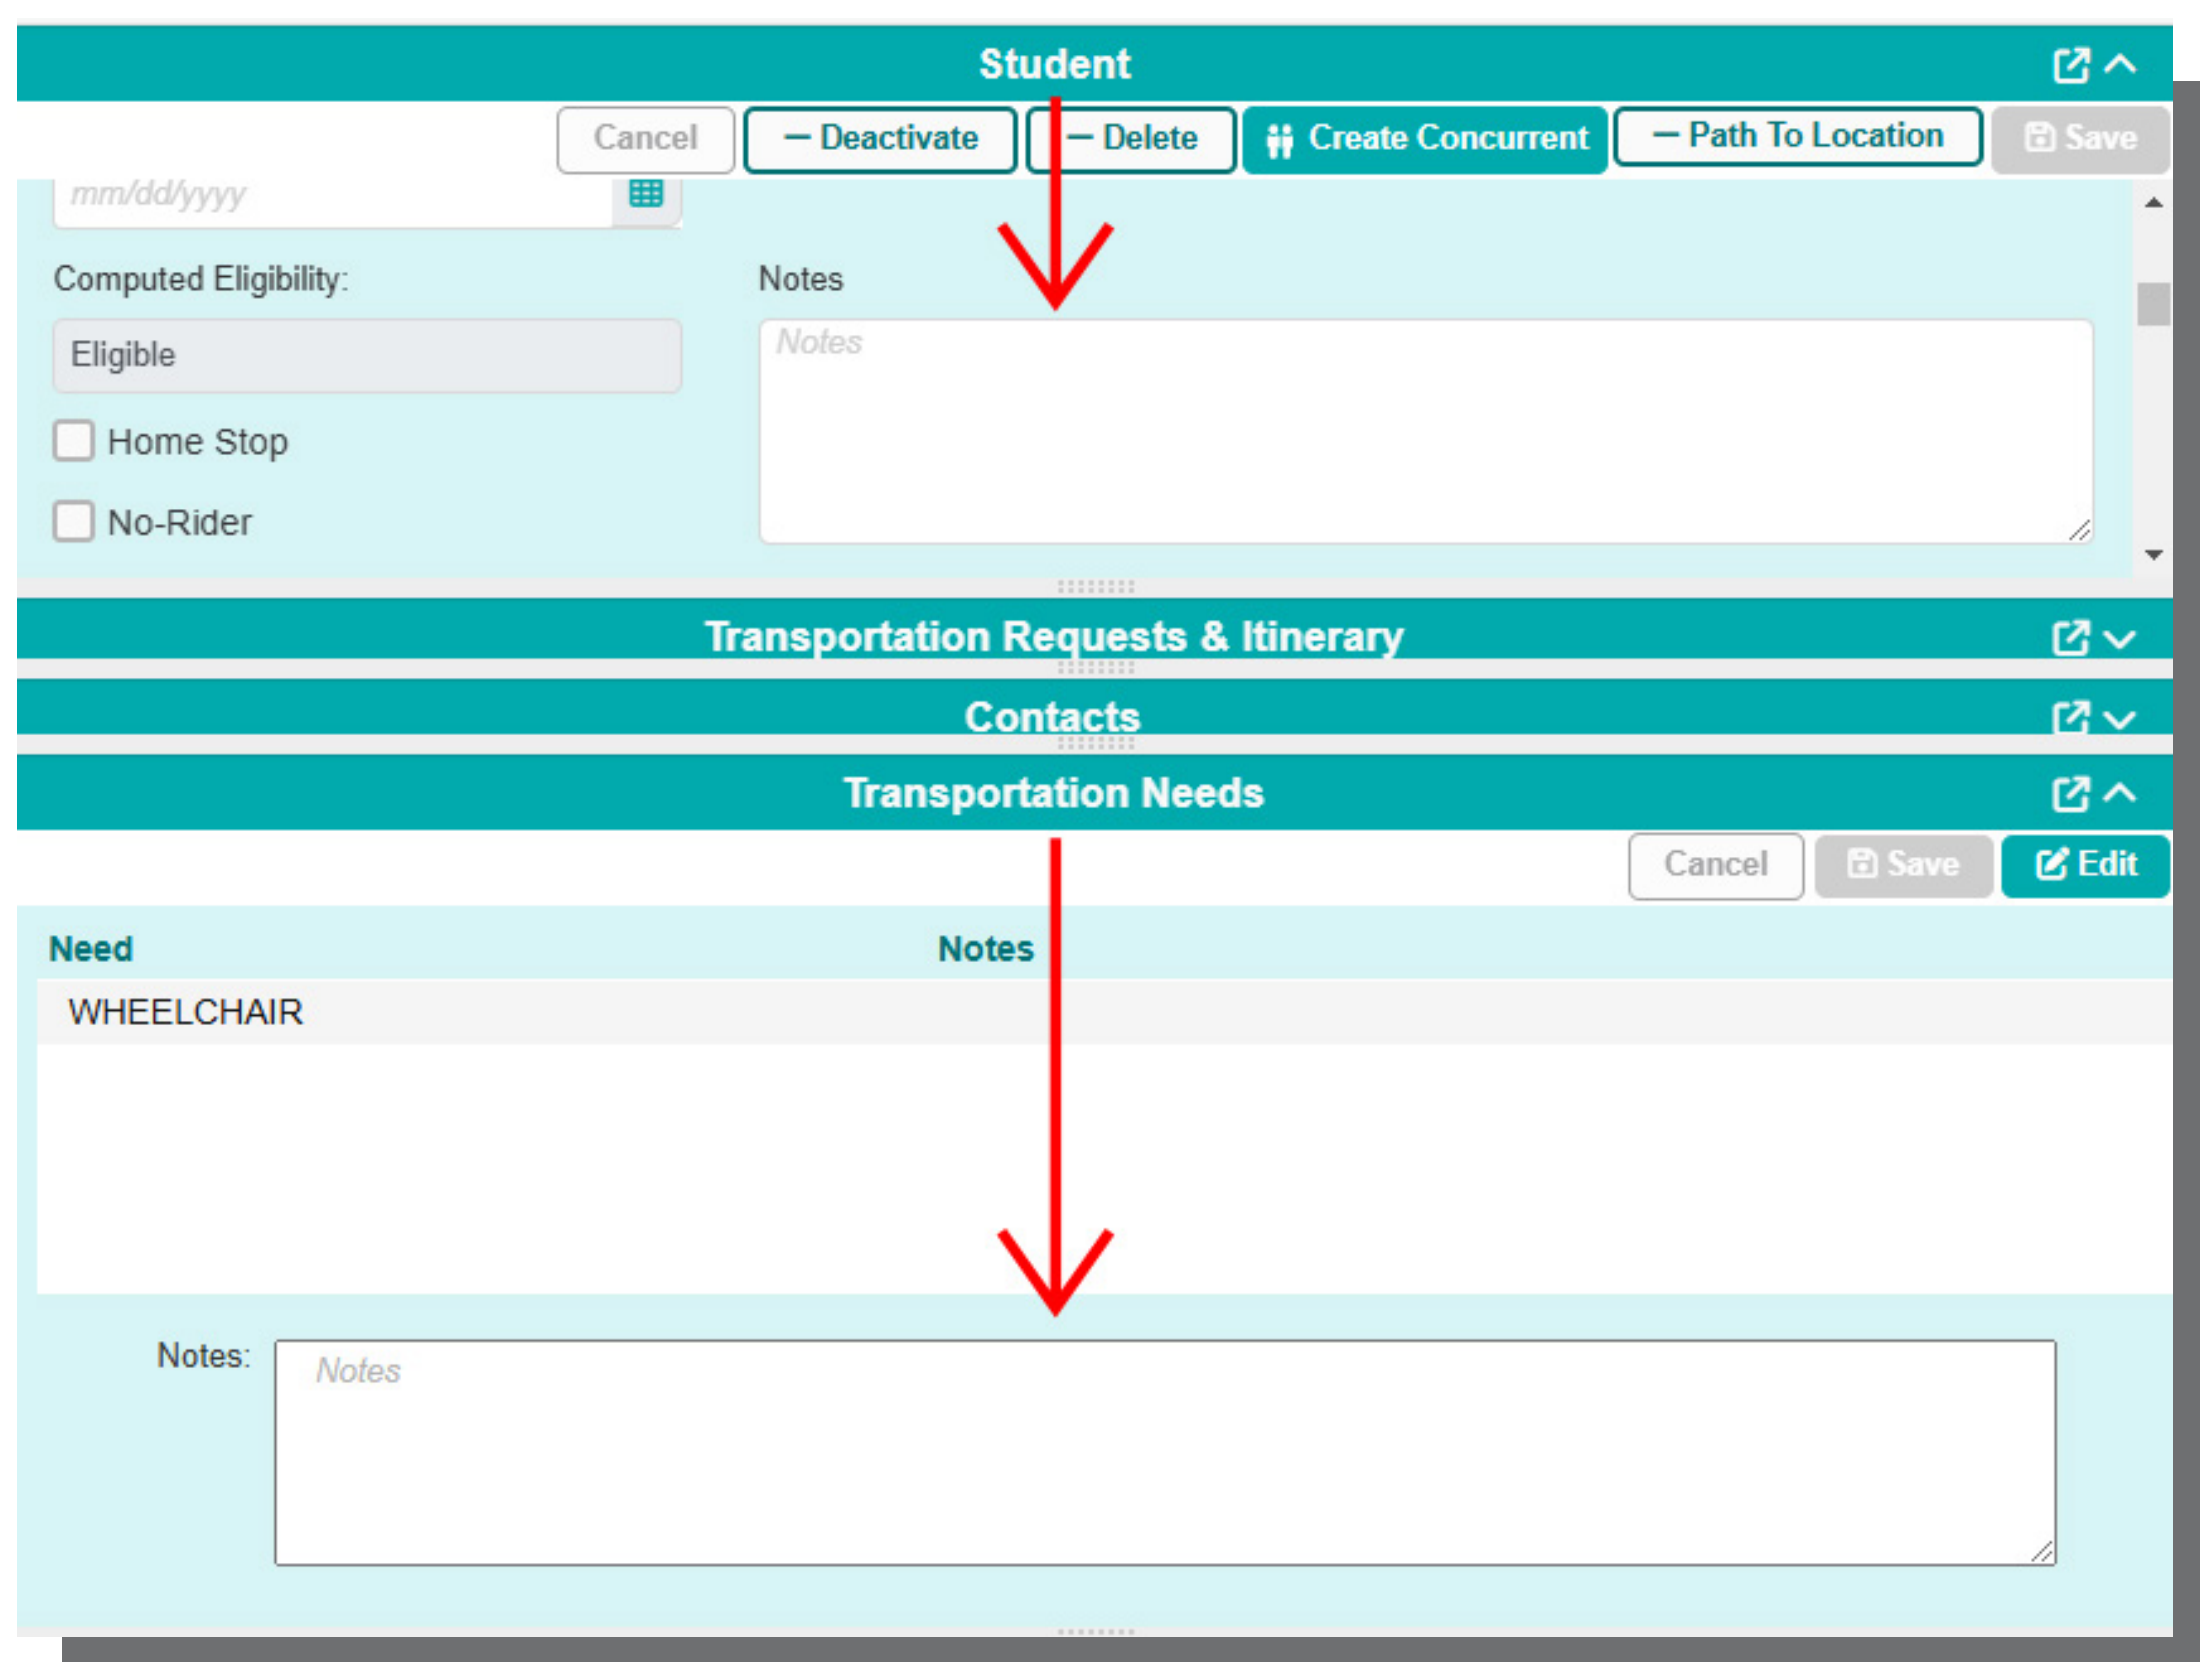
Student

Cancel — Deactivate — Delete Create Concurrent — Path To Location Save

mm/dd/yyyy

Computed Eligibility:

Eligible

Home Stop

No-Rider

Notes

Notes

Transportation Requests & Itinerary

Contacts

Transportation Needs

Cancel Save Edit

| Need | Notes |
|---|---|
| WHEELCHAIR | |

Notes:

Notes